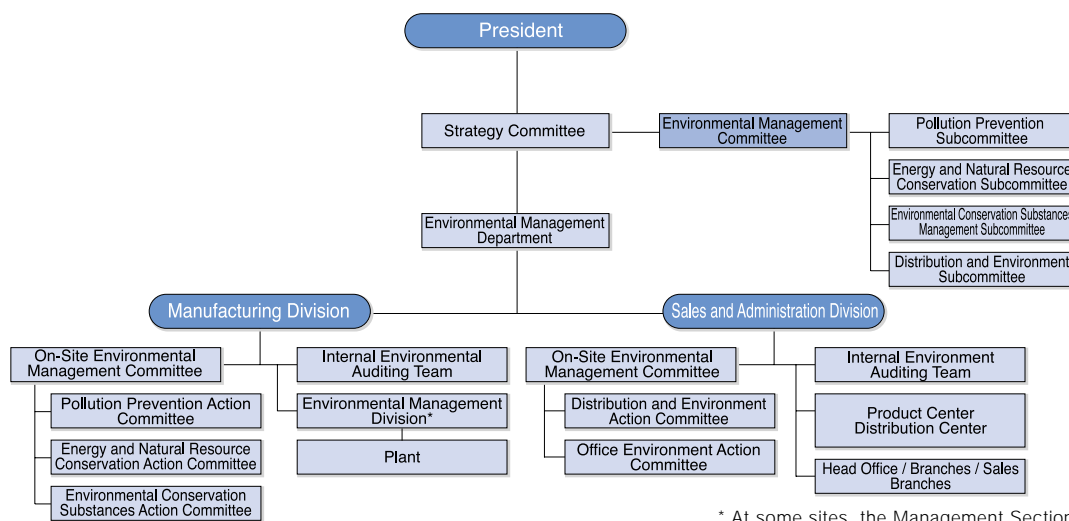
President

Strategy Committee

Environmental Management Committee

Pollution Prevention Subcommittee

Energy and Natural Resource Conservation Subcommittee

Environmental Conservation Substances Management Subcommittee

Distribution and Environment Subcommittee

Environmental Management Department

Manufacturing Division

Sales and Administration Division

On-Site Environmental Management Committee

Pollution Prevention Action Committee

Energy and Natural Resource Conservation Action Committee

Environmental Conservation Substances Action Committee

Internal Environmental Auditing Team

Environmental Management Division*

Plant

On-Site Environmental Management Committee

Distribution and Environment Action Committee

Office Environment Action Committee

Internal Environment Auditing Team

Product Center Distribution Center

Head Office / Branches / Sales Branches

* At some sites, the Management Section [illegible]